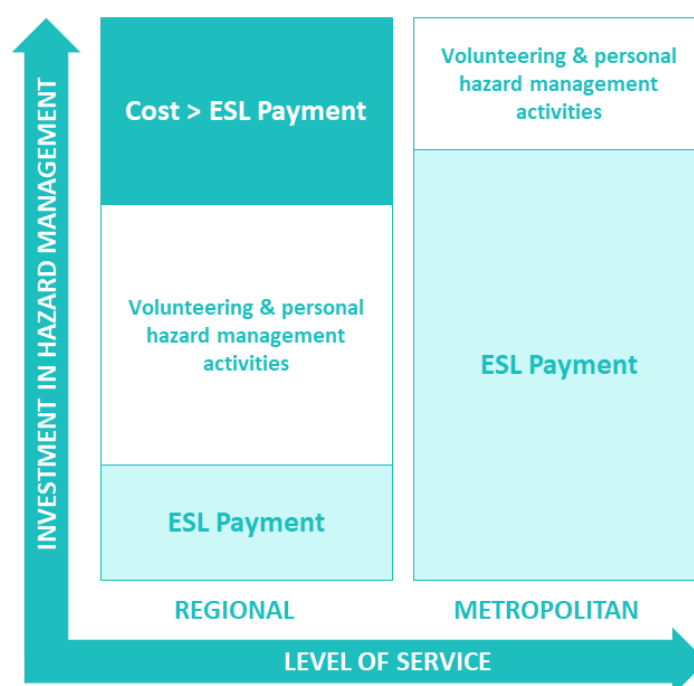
INVESTMENT IN HAZARD MANAGEMENT

Cost > ESL Payment

Volunteering & personal hazard management activities

ESL Payment

Volunteering & personal hazard management activities

ESL Payment

REGIONAL

METROPOLITAN

LEVEL OF SERVICE